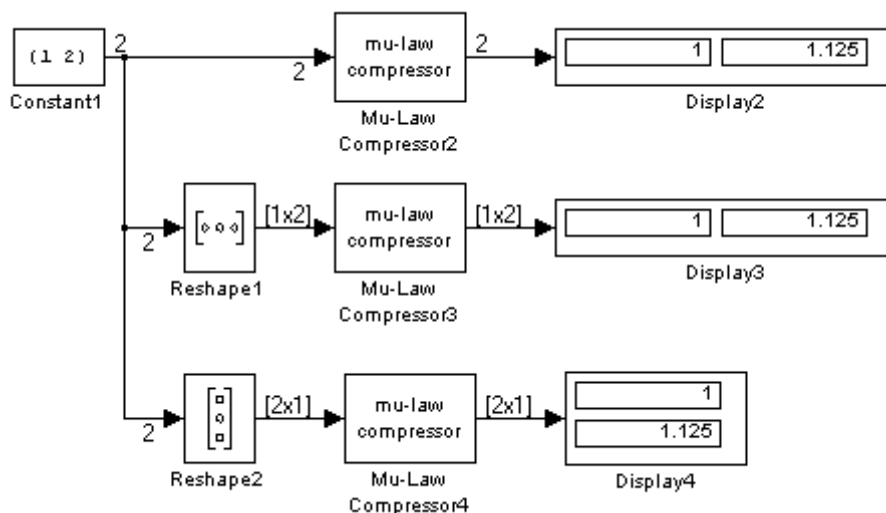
[1 2]
Constant1
2
2
mu-law compressor
Mu-Law Compressor2
2
1
1.125
Display2

2
Reshape1
[1x2]
mu-law compressor
Mu-Law Compressor3
[1x2]
1
1.125
Display3

2
Reshape2
[2x1]
mu-law compressor
Mu-Law Compressor4
[2x1]
1
1.125
Display4